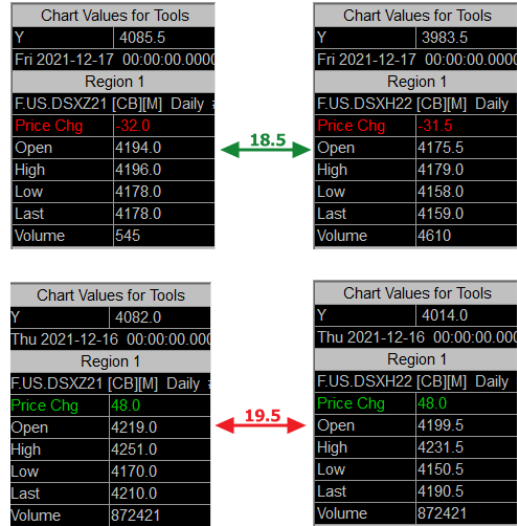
Chart Values for Tools

| Y | 4085.5 |
|---|---|
| Fri 2021-12-17 00:00:00.0000 | |
| Region 1 | |
| F.US.DSXZ21 [CB][M] Daily | |
| Price Chg | -32.0 |
| Open | 4194.0 |
| High | 4196.0 |
| Low | 4178.0 |
| Last | 4178.0 |
| Volume | 545 |

18.5

Chart Values for Tools

| Y | 3983.5 |
|---|---|
| Fri 2021-12-17 00:00:00.0000 | |
| Region 1 | |
| F.US.DSXH22 [CB][M] Daily | |
| Price Chg | -31.5 |
| Open | 4175.5 |
| High | 4179.0 |
| Low | 4158.0 |
| Last | 4159.0 |
| Volume | 4610 |

Chart Values for Tools

| Y | 4082.0 |
|---|---|
| Thu 2021-12-16 00:00:00.000 | |
| Region 1 | |
| F.US.DSXZ21 [CB][M] Daily | |
| Price Chg | 48.0 |
| Open | 4219.0 |
| High | 4251.0 |
| Low | 4170.0 |
| Last | 4210.0 |
| Volume | 872421 |

19.5

Chart Values for Tools

| Y | 4014.0 |
|---|---|
| Thu 2021-12-16 00:00:00.000 | |
| Region 1 | |
| F.US.DSXH22 [CB][M] Daily | |
| Price Chg | 48.0 |
| Open | 4199.5 |
| High | 4231.5 |
| Low | 4150.5 |
| Last | 4190.5 |
| Volume | 872421 |